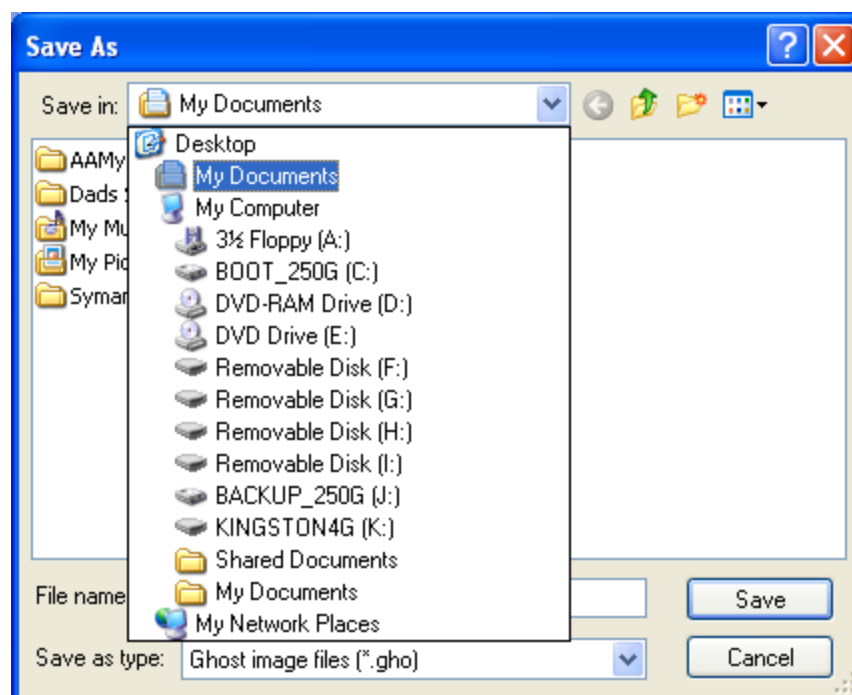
Save As

?

Save in: My Documents

AAMy
Dads
My Mu
My Pic
Symar

Desktop
My Documents
My Computer
3½ Floppy (A:)
BOOT_250G (C:)
DVD-RAM Drive (D:)
DVD Drive (E:)
Removable Disk (F:)
Removable Disk (G:)
Removable Disk (H:)
Removable Disk (I:)
BACKUP_250G (J:)
KINGSTON4G (K:)
Shared Documents
My Documents
My Network Places

File name

Save

Save as type: Ghost image files (*.gho)

Cancel